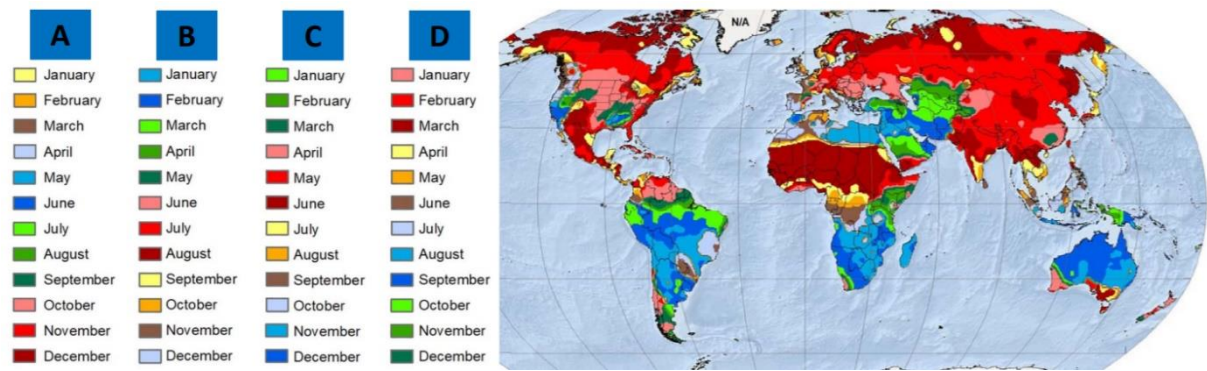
A

January
February
March
April
May
June
July
August
September
October
November
December

B

January
February
March
April
May
June
July
August
September
October
November
December

C

January
February
March
April
May
June
July
August
September
October
November
December

D

January
February
March
April
May
June
July
August
September
October
November
December

N/A